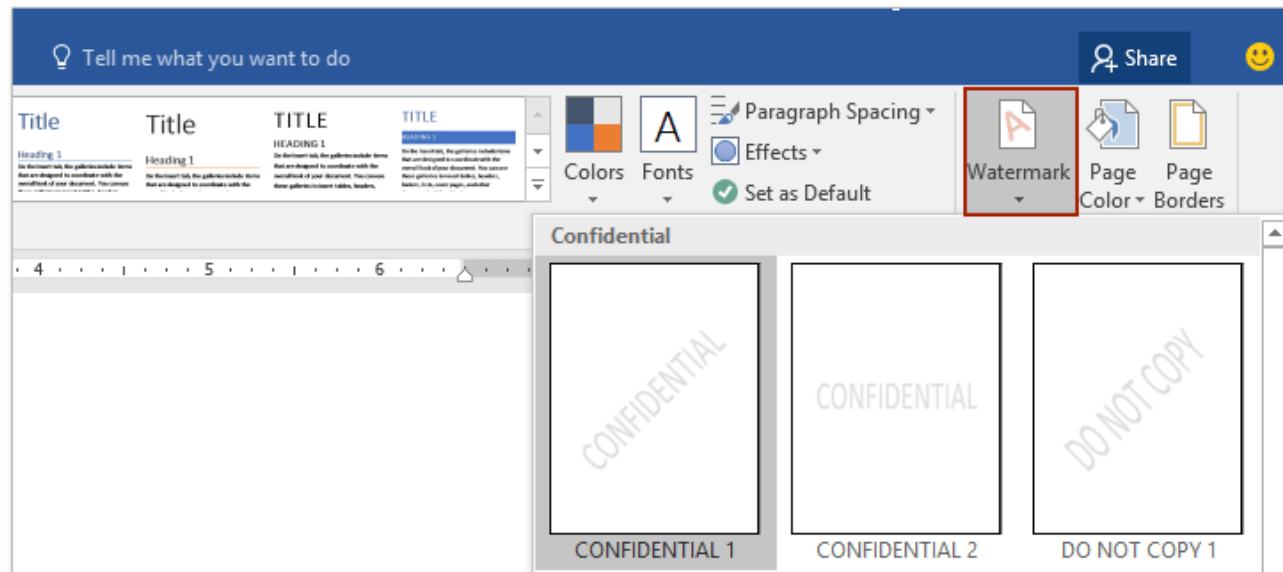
Tell me what you want to do

Share

Title

Heading 1

Title

Heading 1

TITLE

HEADING 1

TITLE

HEADING 1

Colors

Fonts

Paragraph Spacing

Effects

Set as Default

Watermark

Page Color

Page Borders

Confidential

4 5 6

CONFIDENTIAL

CONFIDENTIAL 1

CONFIDENTIAL

CONFIDENTIAL 2

DO NOT COPY

DO NOT COPY 1